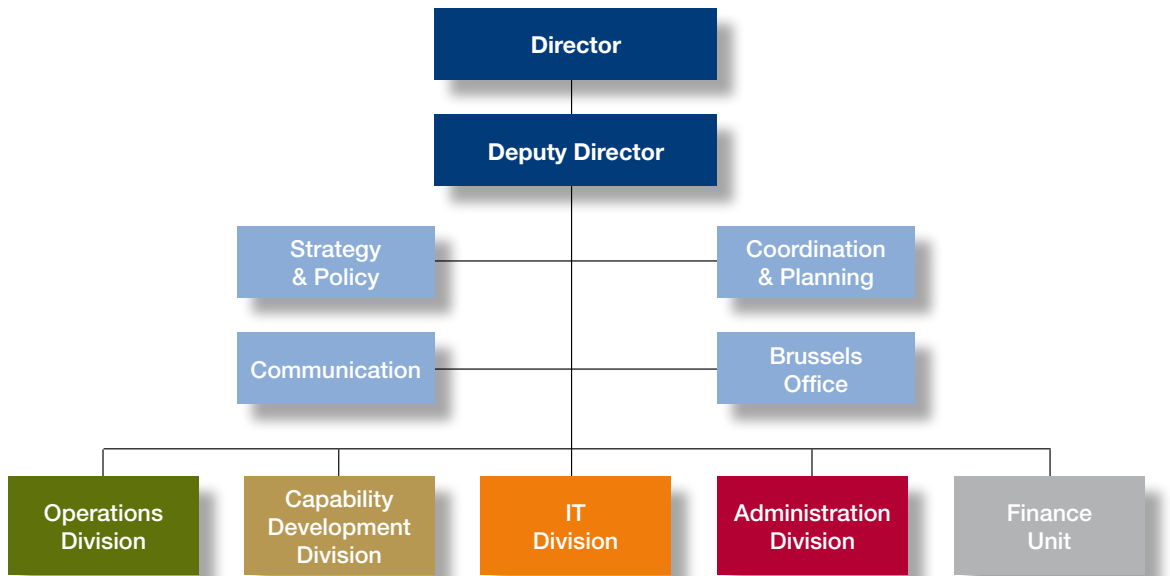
Director

Deputy Director

Strategy & Policy

Coordination & Planning

Communication

Brussels Office

Operations Division

Capability Development Division

IT Division

Administration Division

Finance Unit